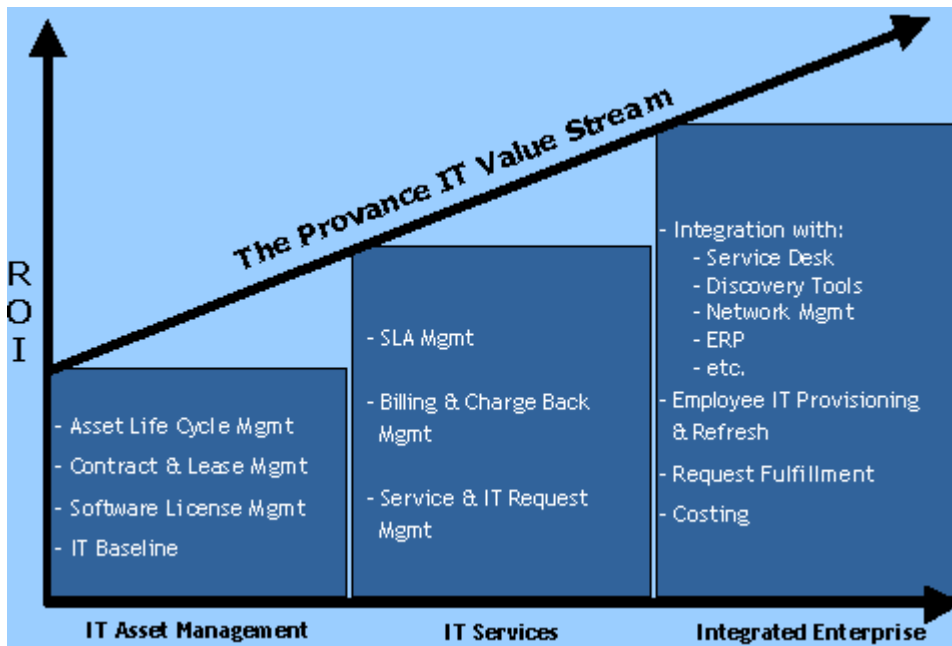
R
O
I

The Provance IT Value Stream

- Asset Life Cycle Mgmt
- Contract & Lease Mgmt
- Software License Mgmt
- IT Baseline

- SLA Mgmt
- Billing & Charge Back Mgmt
- Service & IT Request Mgmt

- Integration with:
- Service Desk
- Discovery Tools
- Network Mgmt
- ERP
- etc.
- Employee IT Provisioning & Refresh
- Request Fulfillment
- Costing

IT Asset Management
IT Services
Integrated Enterprise